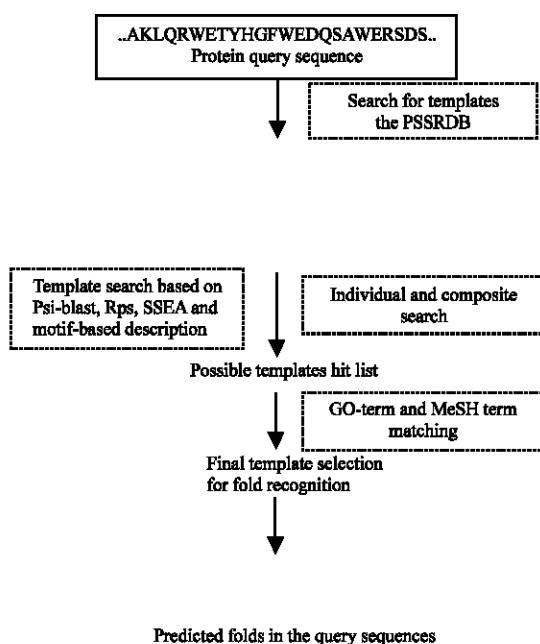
..AKLQRWETYHGFWEDQSAWERSDS..
Protein query sequence

Search for templates the PSSRDB

Template search based on Psi-blast, Rps, SSEA and motif-based description

Individual and composite search

Possible templates hit list

GO-term and MeSH term matching

Final template selection for fold recognition

Predicted folds in the query sequences